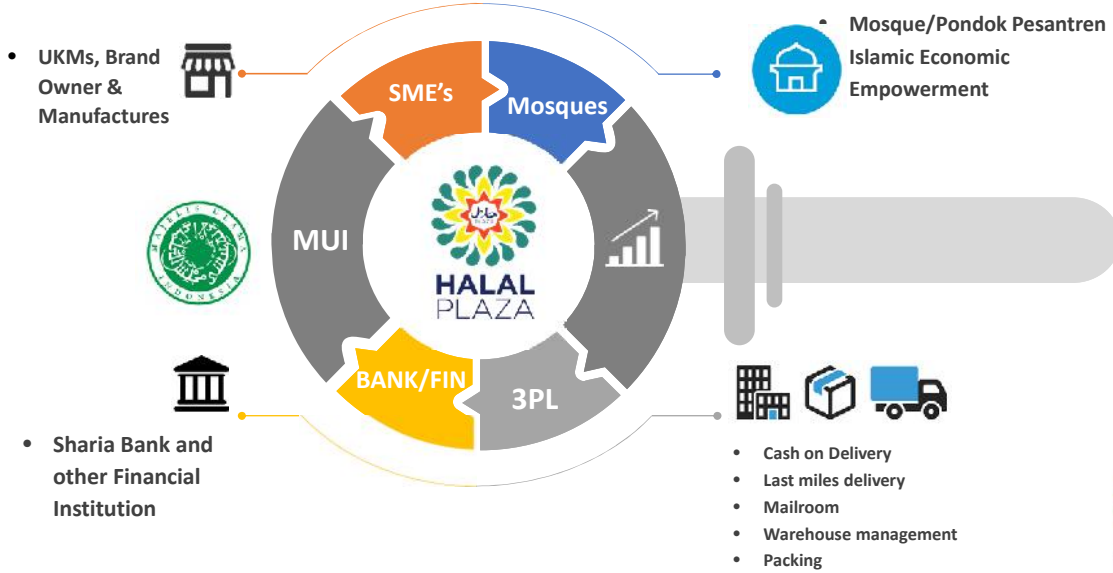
• UKMs, Brand Owner & Manufactures

• Mosque/Pondok Pesantren Islamic Economic Empowerment

SME's

Mosques

MUI

HALAL PLAZA

BANK/FIN

3PL

• Sharia Bank and other Financial Institution

• Cash on Delivery
• Last miles delivery
• Mailroom
• Warehouse management
• Packing